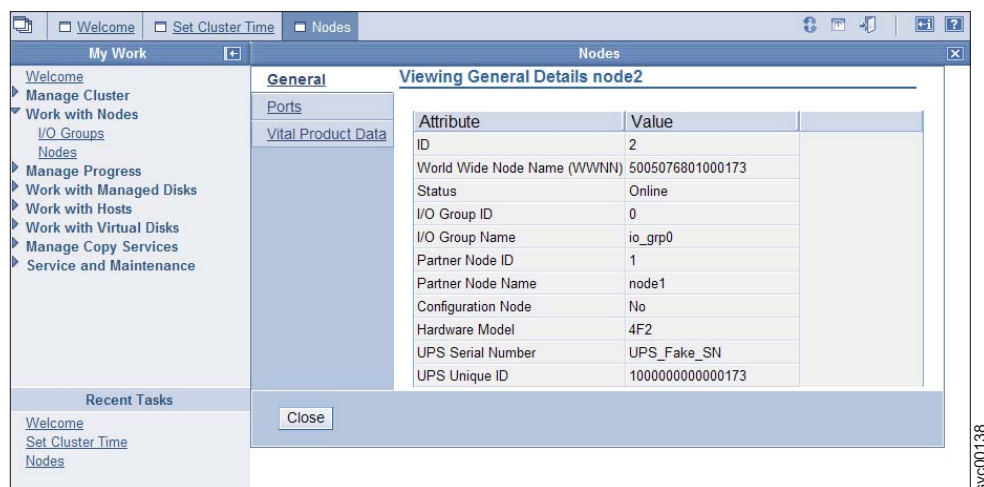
Welcome Set Cluster Time Nodes

My Work

Welcome
Manage Cluster
Work with Nodes
I/O Groups
Nodes
Manage Progress
Work with Managed Disks
Work with Hosts
Work with Virtual Disks
Manage Copy Services
Service and Maintenance

Recent Tasks

Welcome
Set Cluster Time
Nodes

Nodes

General
Ports
Vital Product Data

Viewing General Details node2

| Attribute | Value |
|---|---|
| ID | 2 |
| World Wide Node Name (WWNN) | 5005076801000173 |
| Status | Online |
| I/O Group ID | 0 |
| I/O Group Name | io_grp0 |
| Partner Node ID | 1 |
| Partner Node Name | node1 |
| Configuration Node | No |
| Hardware Model | 4F2 |
| UPS Serial Number | UPS_Fake_SN |
| UPS Unique ID | 1000000000000173 |

Close

svc00138